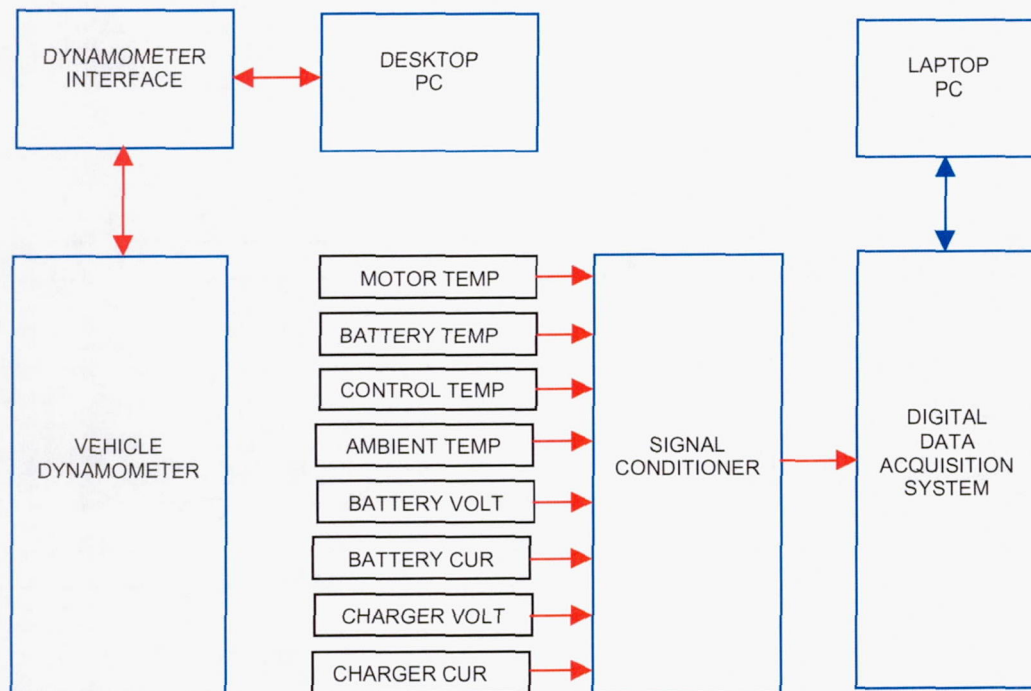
DYNAMOMETER INTERFACE

DESKTOP PC

LAPTOP PC

VEHICLE DYNAMOMETER

MOTOR TEMP

BATTERY TEMP

CONTROL TEMP

AMBIENT TEMP

BATTERY VOLT

BATTERY CUR

CHARGER VOLT

CHARGER CUR

SIGNAL CONDITIONER

DIGITAL DATA ACQUISITION SYSTEM